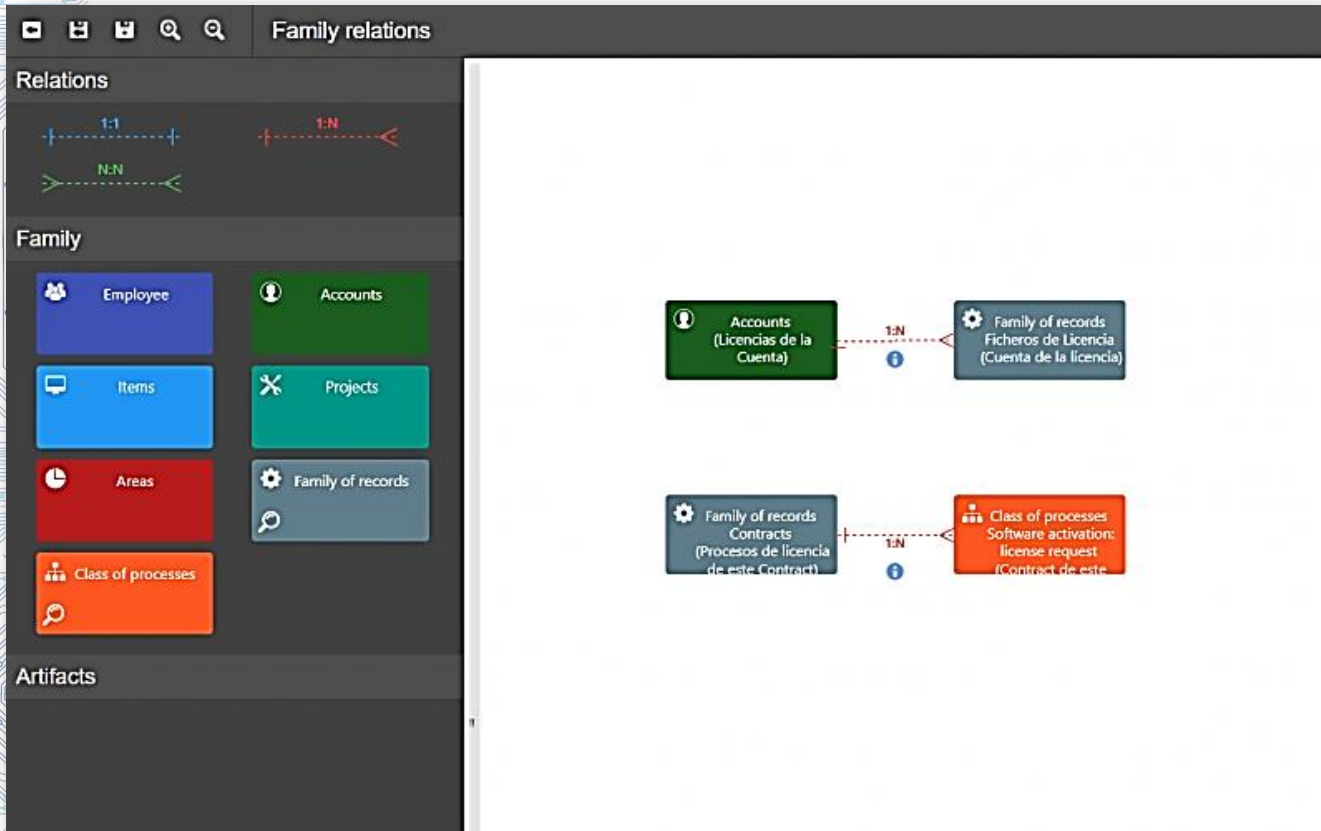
Family relations

Relations

1:1

1:N

N:N

Family

Employee

Accounts

Items

Projects

Areas

Family of records

Class of processes

Artifacts

Accounts (Licencias de la Cuenta)

1:N

Family of records Ficheros de Licencia (Cuenta de la licencia)

Family of records Contracts (Procesos de licencia de este Contract)

1:N

Class of processes Software activation: license request (Contract de este